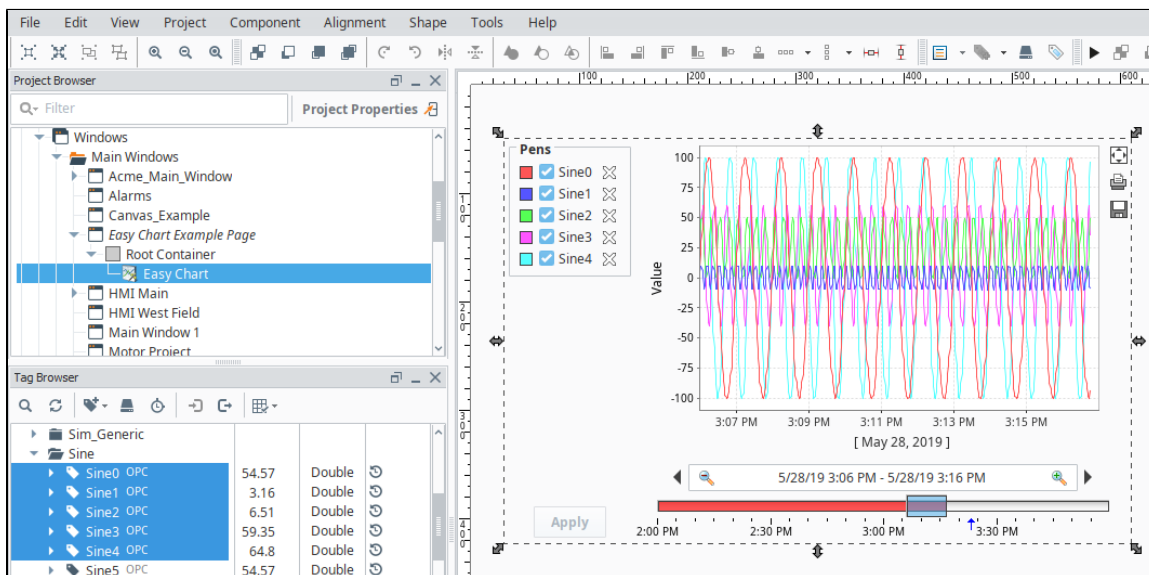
File Edit View Project Component Alignment Shape Tools Help

Project Browser

Filter

Project Properties

Windows
Main Windows
Acme_Main_Window
Alarms
Canvas_Example
Easy Chart Example Page
Root Container
Easy Chart
HMI Main
HMI West Field
Main Window 1
Motor Project

Tag Browser

| | | | |
|---|---|---|---|
| Sim_Generic | | | |
| Sine | | | |
| Sine0 OPC | 54.57 | Double | |
| Sine1 OPC | 3.16 | Double | |
| Sine2 OPC | 6.51 | Double | |
| Sine3 OPC | 59.35 | Double | |
| Sine4 OPC | 64.8 | Double | |
| Sine5 OPC | 54.57 | Double | |

100 200 300 400 500 600

Pens
Sine0
Sine1
Sine2
Sine3
Sine4

Value
100
75
50
25
0
-25
-50
-75
-100

3:07 PM 3:09 PM 3:11 PM 3:13 PM 3:15 PM
[ May 28, 2019 ]

5/28/19 3:06 PM - 5/28/19 3:16 PM

Apply

2:00 PM 2:30 PM 3:00 PM 3:30 PM